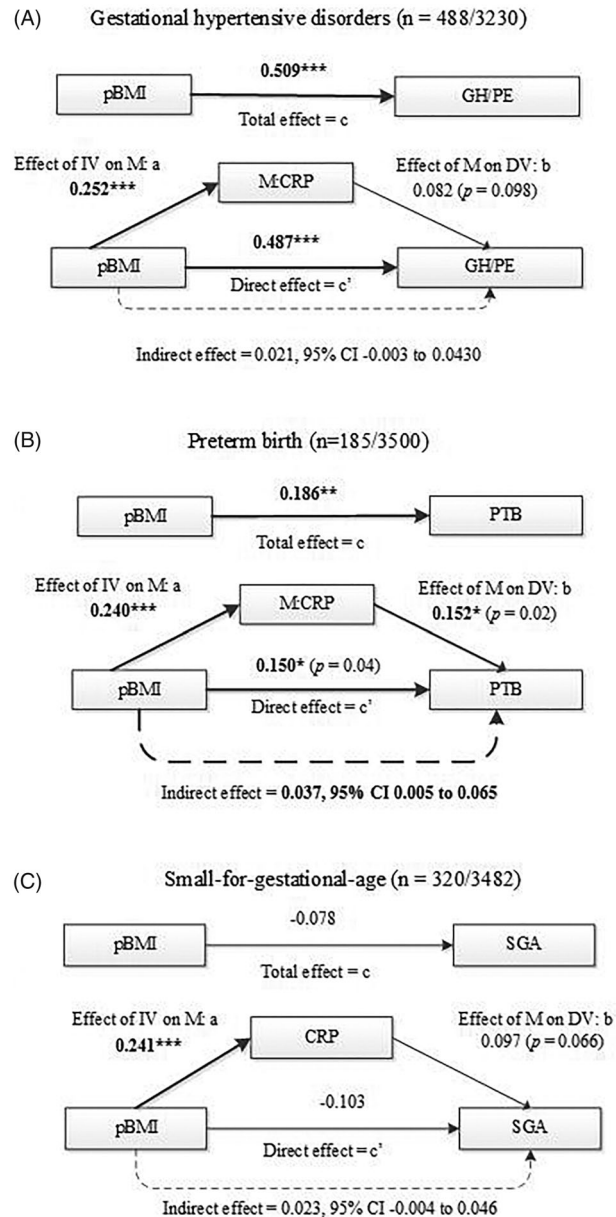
(A) Gestational hypertensive disorders (n = 488/3230)

pBMI

**0.509*****

Total effect = c

GH/PE

Effect of IV on M: a
**0.252*****

M:CRP

Effect of M on DV: b
0.082 ($p$ = 0.098)

pBMI

**0.487*****

Direct effect = c'

GH/PE

Indirect effect = 0.021, 95% CI -0.003 to 0.0430

(B) Preterm birth (n=185/3500)

pBMI

**0.186****

Total effect = c

PTB

Effect of IV on M: a
**0.240*****

M:CRP

Effect of M on DV: b
**0.152*** ($p$ = 0.02)

pBMI

**0.150*** ($p$ = 0.04)

Direct effect = c'

PTB

**Indirect effect = 0.037, 95% CI 0.005 to 0.065**

(C) Small-for-gestational-age (n = 320/3482)

pBMI

-0.078

Total effect = c

SGA

Effect of IV on M: a
**0.241*****

CRP

Effect of M on DV: b
0.097 ($p$ = 0.066)

pBMI

-0.103

Direct effect = c'

SGA

Indirect effect = 0.023, 95% CI -0.004 to 0.046